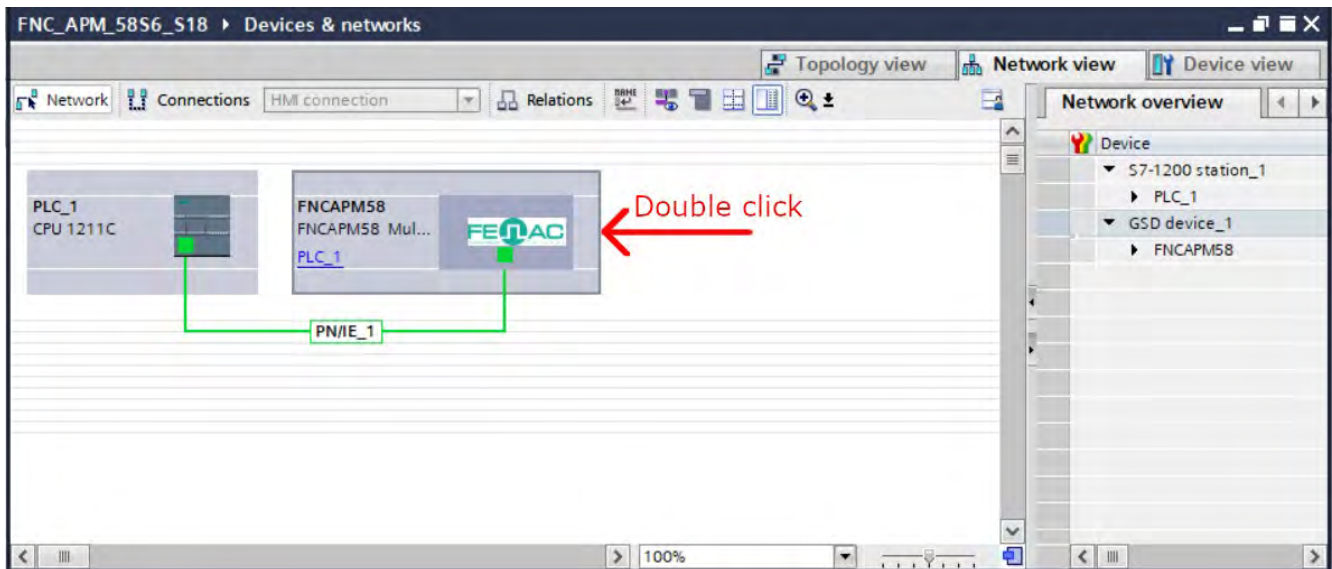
FNC_APM_58S6_S18 ▸ Devices & networks

Topology view
Network view
Device view

Network
Connections
HMI connection
Relations

Network overview

Device
S7-1200 station_1
PLC_1
GSD device_1
FNCAPM58

PLC_1
CPU 1211C

FNCAPM58
FNCAPM58 Mul...
PLC_1

FENAC

Double click

PN/IE_1

100%